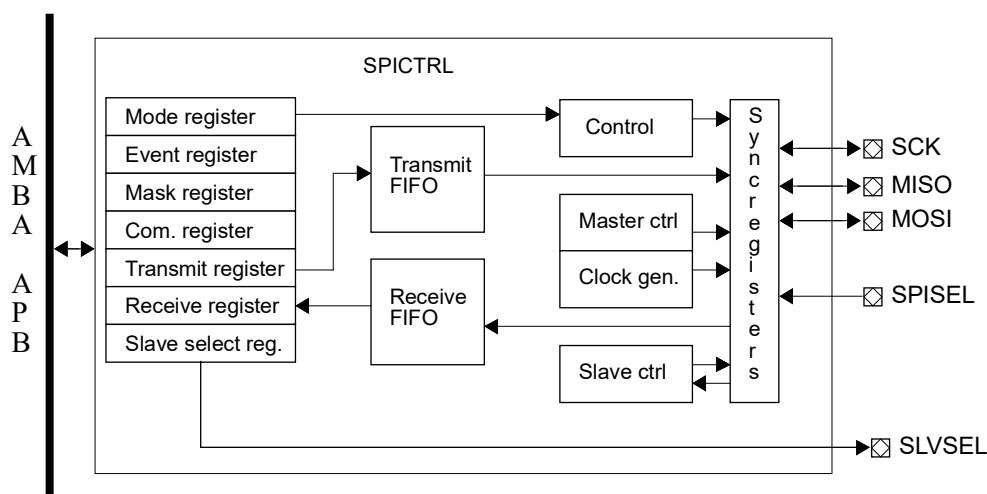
A
M
B
A

A
P
B

SPICTRL

Mode register
Event register
Mask register
Com. register
Transmit register
Receive register
Slave select reg.

Transmit FIFO

Receive FIFO

Control

Master ctrl
Clock gen.

Slave ctrl

S
y
n
c
r
e
g
i
s
t
e
r
s

SCK
MISO
MOSI
SPISEL
SLVSEL